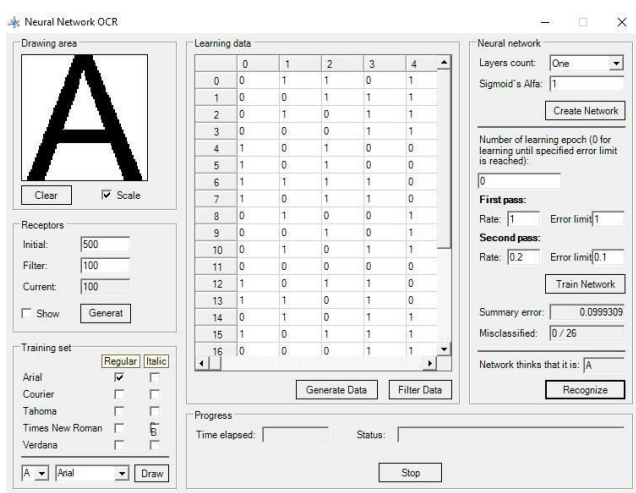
Neural Network OCR

Drawing area

A

Clear
Scale

Receptors
Initial: 500
Filter: 100
Current: 100
Show
Generat

Training set
Regular Italic
Arial
Courier
Tahoma
Times New Roman
Verdana

A
Arial
Draw

Learning data

| | 0 | 1 | 2 | 3 | 4 |
|---|---|---|---|---|---|
| 0 | 0 | 1 | 1 | 0 | 1 |
| 1 | 0 | 0 | 1 | 1 | 1 |
| 2 | 0 | 1 | 0 | 1 | 1 |
| 3 | 0 | 0 | 0 | 1 | 1 |
| 4 | 1 | 0 | 1 | 0 | 0 |
| 5 | 1 | 0 | 1 | 0 | 0 |
| 6 | 1 | 1 | 1 | 1 | 0 |
| 7 | 1 | 0 | 1 | 1 | 0 |
| 8 | 0 | 1 | 0 | 0 | 1 |
| 9 | 0 | 0 | 1 | 0 | 1 |
| 10 | 0 | 1 | 0 | 1 | 1 |
| 11 | 0 | 0 | 0 | 0 | 0 |
| 12 | 1 | 0 | 1 | 1 | 0 |
| 13 | 1 | 1 | 0 | 1 | 0 |
| 14 | 0 | 1 | 0 | 1 | 1 |
| 15 | 1 | 0 | 1 | 1 | 1 |
| 16 | 0 | 0 | 0 | 1 | 1 |

Generate Data
Filter Data

Neural network
Layers count: One
Sigmoid's Alfa: 1
Create Network

Number of learning epoch (0 for learning until specified error limit is reached):
0
First pass:
Rate: 1 Error limit 1
Second pass:
Rate: 0.2 Error limit 0.1
Train Network

Summary error: 0.0999309
Misclassified: 0 / 26

Network thinks that it is: A
Recognize

Progress
Time elapsed:
Status:
Stop